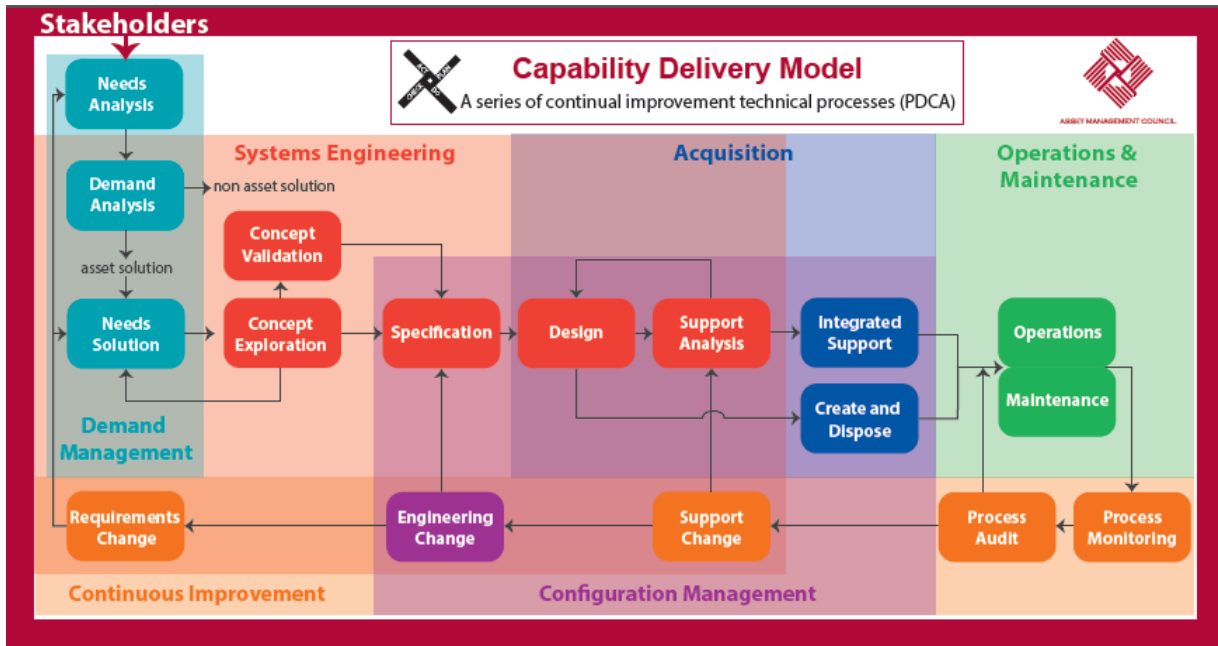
Stakeholders

ACT PLAN CHECK DO

Capability Delivery Model

A series of continual improvement technical processes (PDCA)

ASSET MANAGEMENT COUNCIL

Needs Analysis

Demand Analysis

non asset solution

asset solution

Needs Solution

Demand Management

Systems Engineering

Concept Validation

Concept Exploration

Acquisition

Specification

Design

Support Analysis

Integrated Support

Create and Dispose

Operations & Maintenance

Operations

Maintenance

Requirements Change

Engineering Change

Support Change

Process Audit

Process Monitoring

Continuous Improvement

Configuration Management